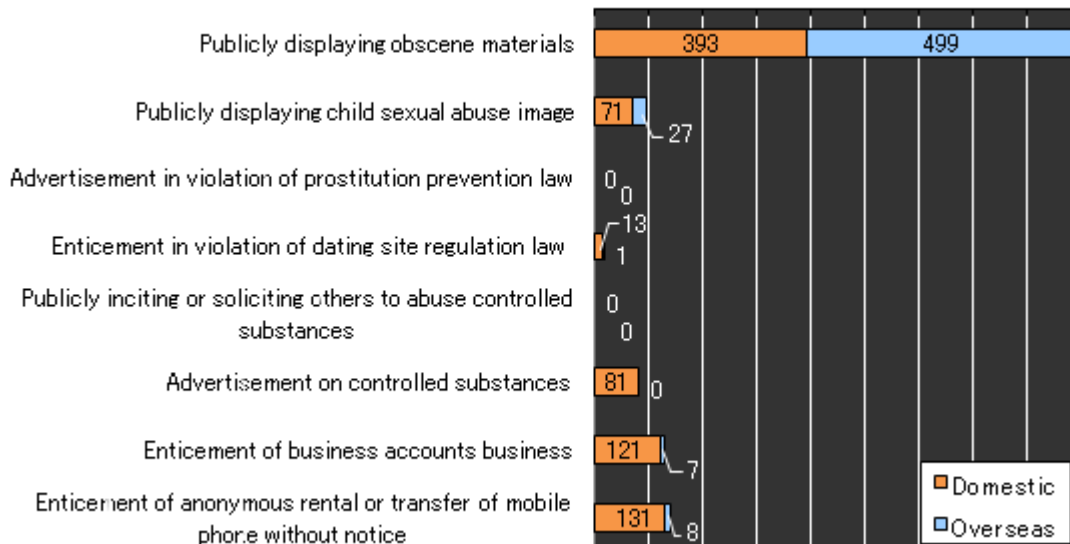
Publicly displaying obscene materials
393
499

Publicly displaying child sexual abuse image
71
27

Advertisement in violation of prostitution prevention law
0
0

Enticement in violation of dating site regulation law
13
1

Publicly inciting or soliciting others to abuse controlled substances
0
0

Advertisement on controlled substances
81
0

Enticement of business accounts business
121
7

Enticement of anonymous rental or transfer of mobile phone without notice
131
8

Domestic
Overseas